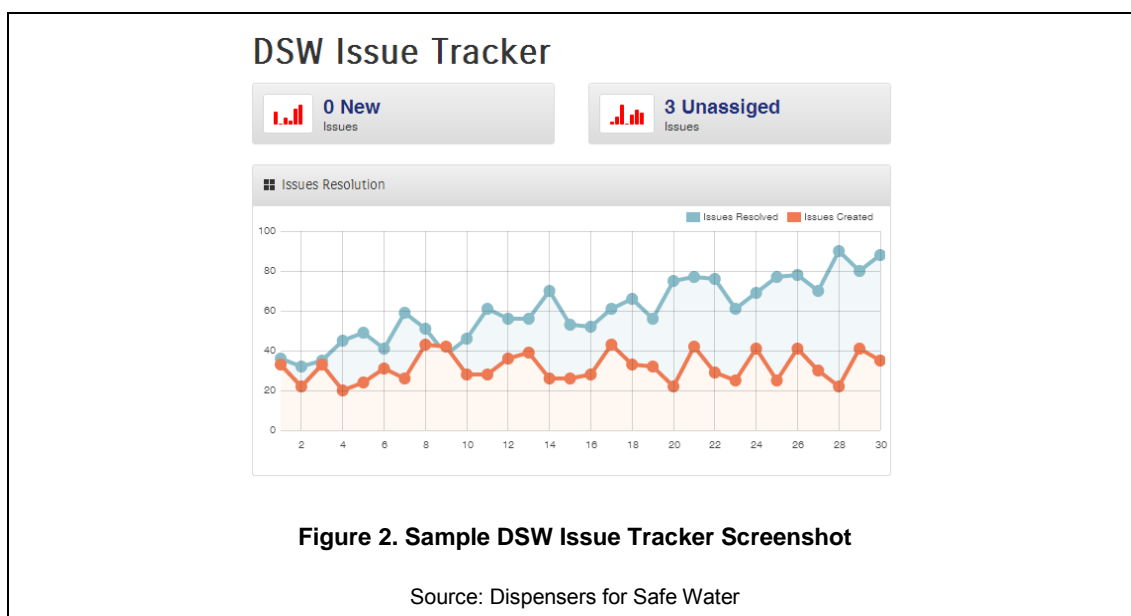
DSW Issue Tracker

0 New
Issues

3 Unassiged
Issues

Issues Resolution

Issues Resolved Issues Created

100
80
60
40
20
0

2 4 6 8 10 12 14 16 18 20 22 24 26 28 30

Figure 2. Sample DSW Issue Tracker Screenshot

Source: Dispensers for Safe Water